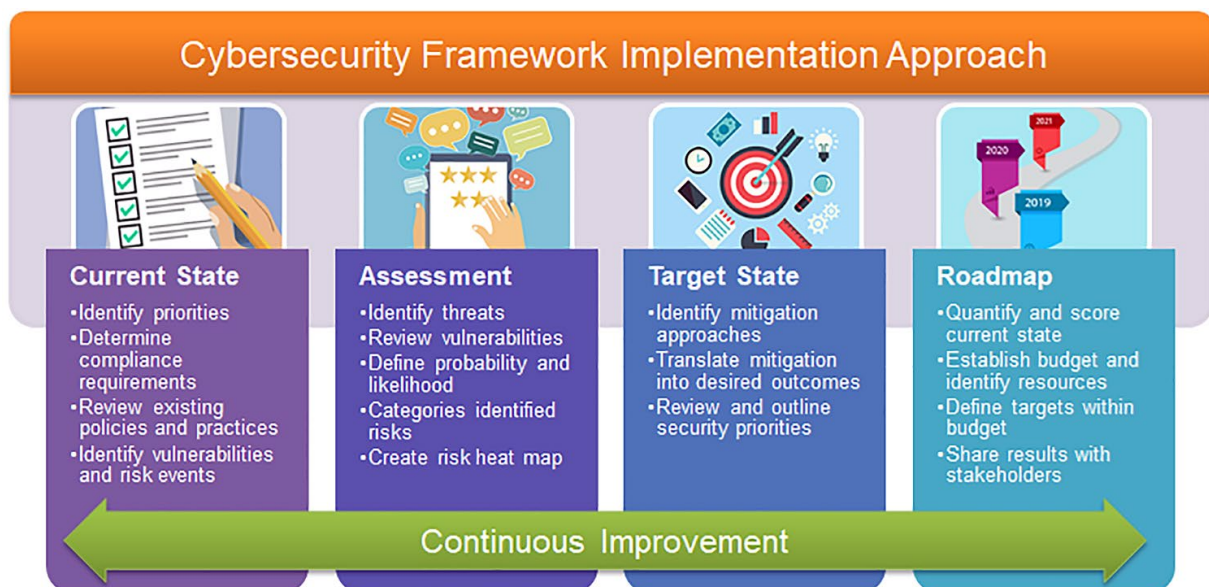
Cybersecurity Framework Implementation Approach

Current State
•Identify priorities
•Determine compliance requirements
•Review existing policies and practices
•Identify vulnerabilities and risk events

Assessment
•Identify threats
•Review vulnerabilities
•Define probability and likelihood
•Categories identified risks
•Create risk heat map

Target State
•Identify mitigation approaches
•Translate mitigation into desired outcomes
•Review and outline security priorities

Roadmap
•Quantify and score current state
•Establish budget and identify resources
•Define targets within budget
•Share results with stakeholders

2021
2020
2019

Continuous Improvement